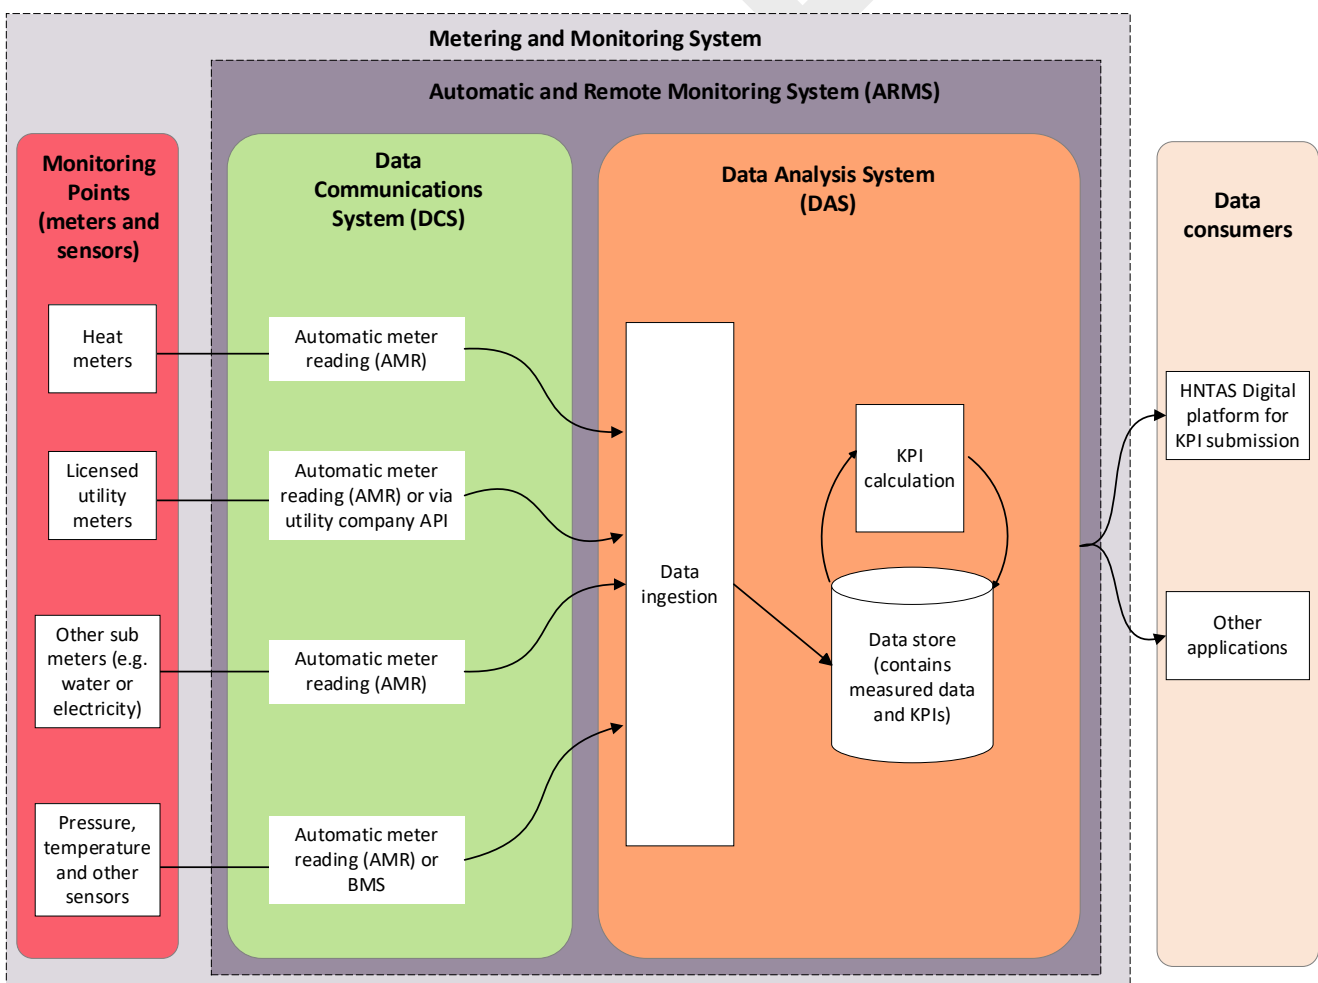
Metering and Monitoring System

Automatic and Remote Monitoring System (ARMS)

Monitoring Points (meters and sensors)

Heat meters

Licensed utility meters

Other sub meters (e.g. water or electricity)

Pressure, temperature and other sensors

Data Communications System (DCS)

Automatic meter reading (AMR)

Automatic meter reading (AMR) or via utility company API

Automatic meter reading (AMR)

Automatic meter reading (AMR) or BMS

Data Analysis System (DAS)

Data ingestion

KPI calculation

Data store (contains measured data and KPIs)

Data consumers

HNTAS Digital platform for KPI submission

Other applications